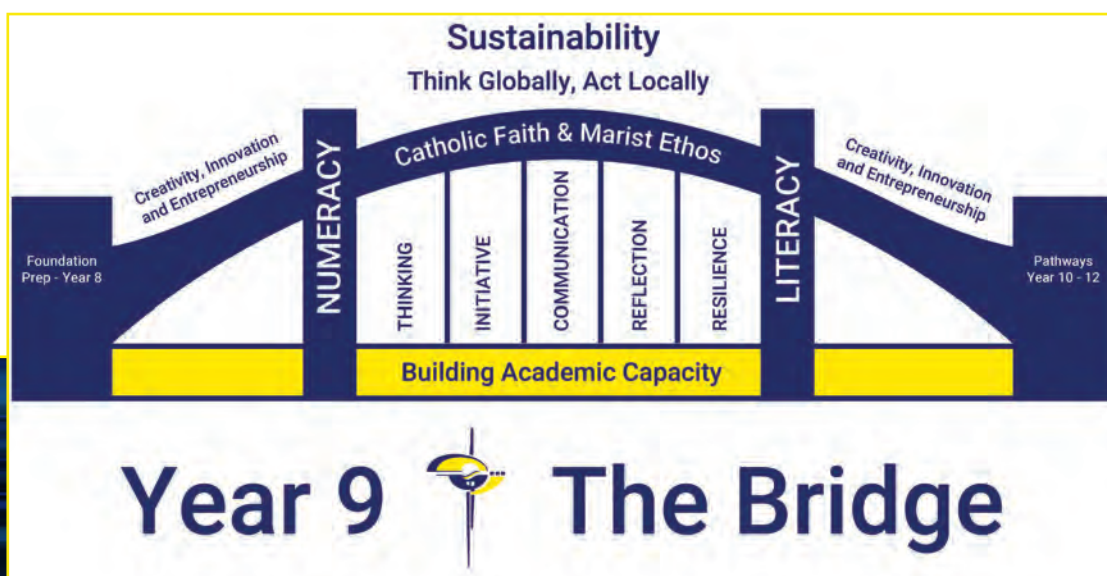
Sustainability
Think Globally, Act Locally

Creativity, Innovation and Entrepreneurship

Foundation
Prep - Year 8

NUMERACY

Catholic Faith & Marist Ethos

THINKING

INITIATIVE

COMMUNICATION

REFLECTION

RESILIENCE

LITERACY

Creativity, Innovation and Entrepreneurship

Pathways
Year 10 - 12

Building Academic Capacity

Year 9 The Bridge